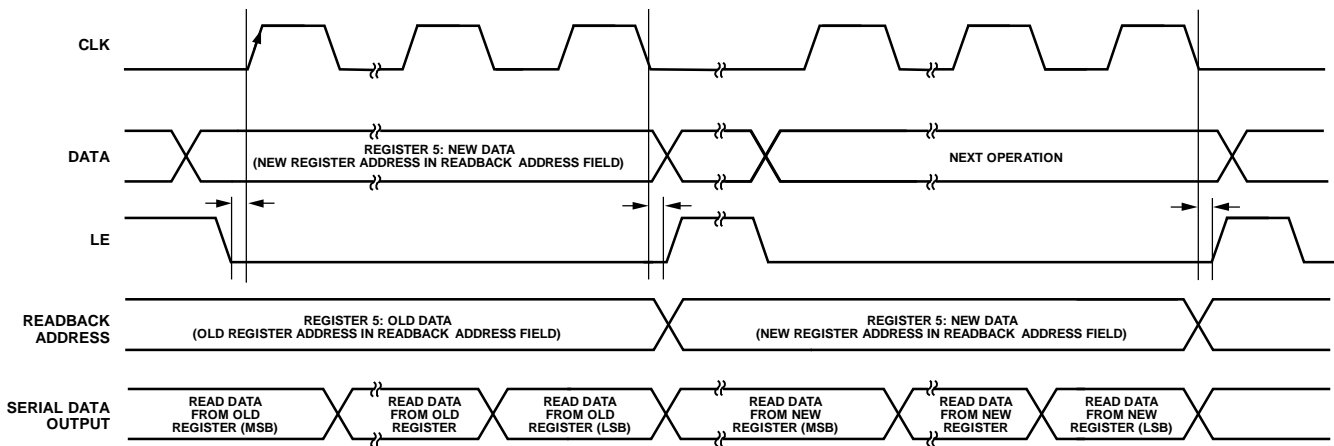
CLK

DATA

REGISTER 5: NEW DATA
(NEW REGISTER ADDRESS IN READBACK ADDRESS FIELD)

NEXT OPERATION

LE

READBACK ADDRESS

REGISTER 5: OLD DATA
(OLD REGISTER ADDRESS IN READBACK ADDRESS FIELD)

REGISTER 5: NEW DATA
(NEW REGISTER ADDRESS IN READBACK ADDRESS FIELD)

SERIAL DATA OUTPUT

READ DATA FROM OLD REGISTER (MSB)

READ DATA FROM OLD REGISTER

READ DATA FROM OLD REGISTER (LSB)

READ DATA FROM NEW REGISTER (MSB)

READ DATA FROM NEW REGISTER

READ DATA FROM NEW REGISTER (LSB)